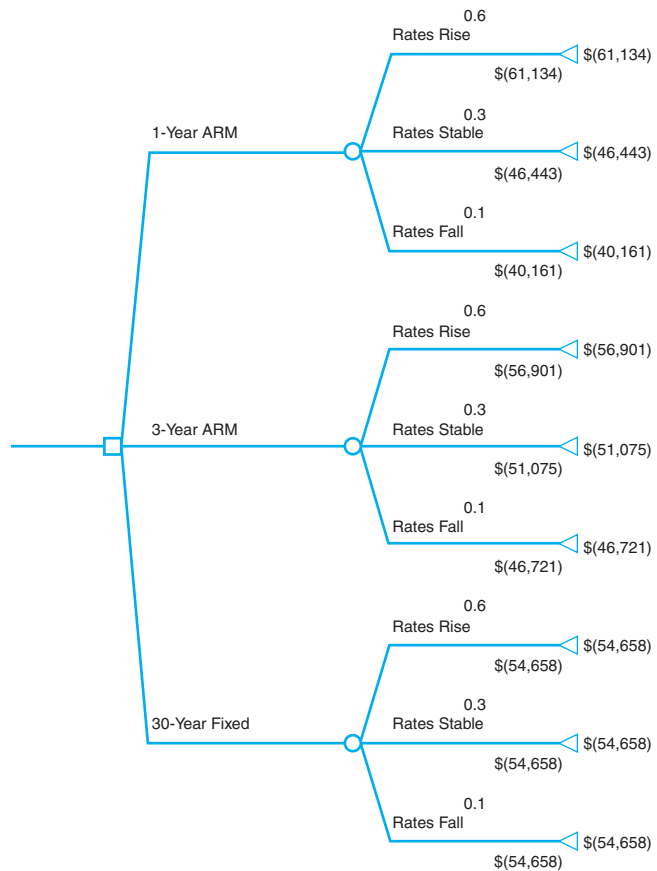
0.6
Rates Rise
$(61,134)
$(61,134)

1-Year ARM

0.3
Rates Stable
$(46,443)
$(46,443)

0.1
Rates Fall
$(40,161)
$(40,161)

0.6
Rates Rise
$(56,901)
$(56,901)

3-Year ARM

0.3
Rates Stable
$(51,075)
$(51,075)

0.1
Rates Fall
$(46,721)
$(46,721)

0.6
Rates Rise
$(54,658)
$(54,658)

30-Year Fixed

0.3
Rates Stable
$(54,658)
$(54,658)

0.1
Rates Fall
$(54,658)
$(54,658)